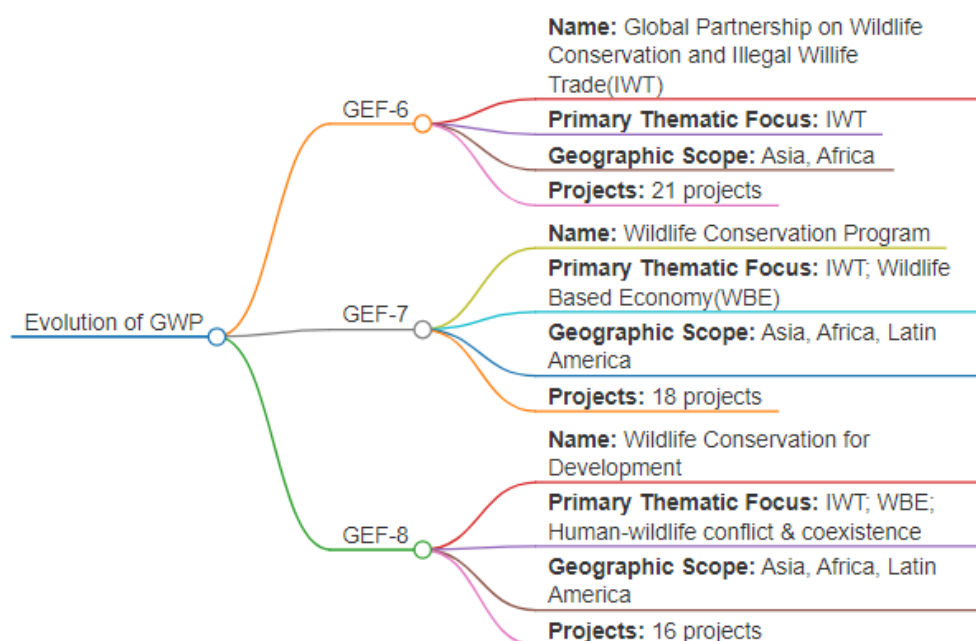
Evolution of GWP

GEF-6

**Name:** Global Partnership on Wildlife Conservation and Illegal Willife Trade(IWT)

**Primary Thematic Focus:** IWT

**Geographic Scope:** Asia, Africa

**Projects:** 21 projects

GEF-7

**Name:** Wildlife Conservation Program

**Primary Thematic Focus:** IWT; Wildlife Based Economy(WBE)

**Geographic Scope:** Asia, Africa, Latin America

**Projects:** 18 projects

GEF-8

**Name:** Wildlife Conservation for Development

**Primary Thematic Focus:** IWT; WBE; Human-wildlife conflict & coexistence

**Geographic Scope:** Asia, Africa, Latin America

**Projects:** 16 projects